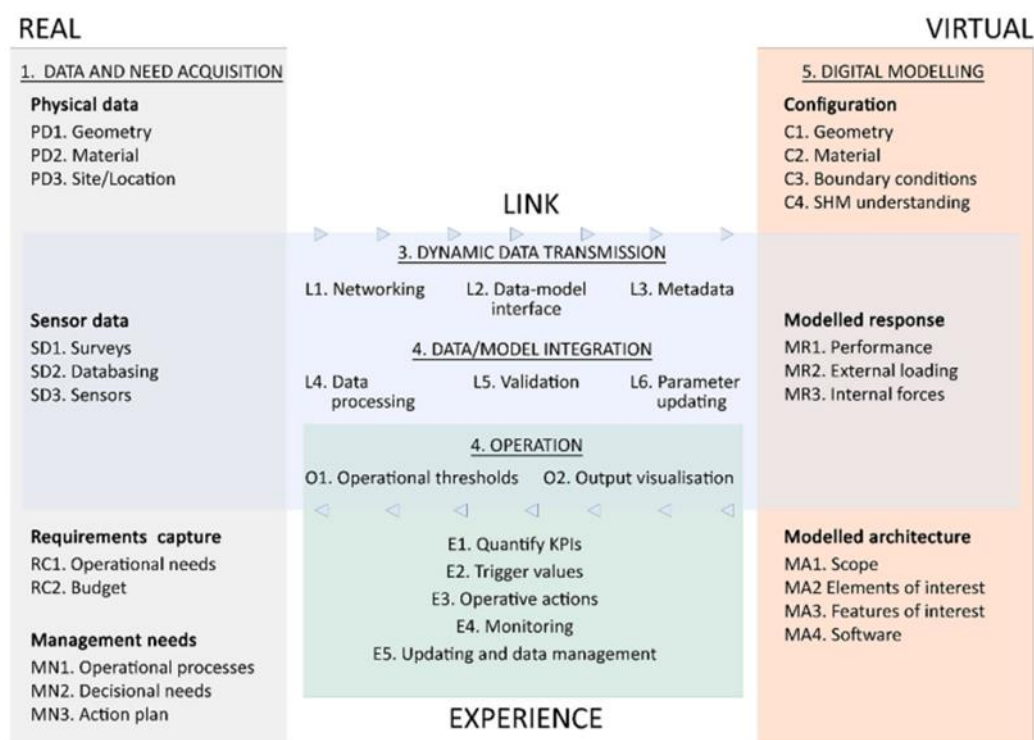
REAL

VIRTUAL

1. DATA AND NEED ACQUISITION

Physical data
PD1. Geometry
PD2. Material
PD3. Site/Location

5. DIGITAL MODELLING

Configuration
C1. Geometry
C2. Material
C3. Boundary conditions
C4. SHM understanding

LINK

3. DYNAMIC DATA TRANSMISSION

L1. Networking
L2. Data-model interface
L3. Metadata

Sensor data
SD1. Surveys
SD2. Databasing
SD3. Sensors

4. DATA/MODEL INTEGRATION

L4. Data processing
L5. Validation
L6. Parameter updating

Modelled response
MR1. Performance
MR2. External loading
MR3. Internal forces

4. OPERATION

O1. Operational thresholds
O2. Output visualisation

Requirements capture
RC1. Operational needs
RC2. Budget

Management needs
MN1. Operational processes
MN2. Decisional needs
MN3. Action plan

E1. Quantify KPIs
E2. Trigger values
E3. Operative actions
E4. Monitoring
E5. Updating and data management

Modelled architecture
MA1. Scope
MA2 Elements of interest
MA3. Features of interest
MA4. Software

EXPERIENCE